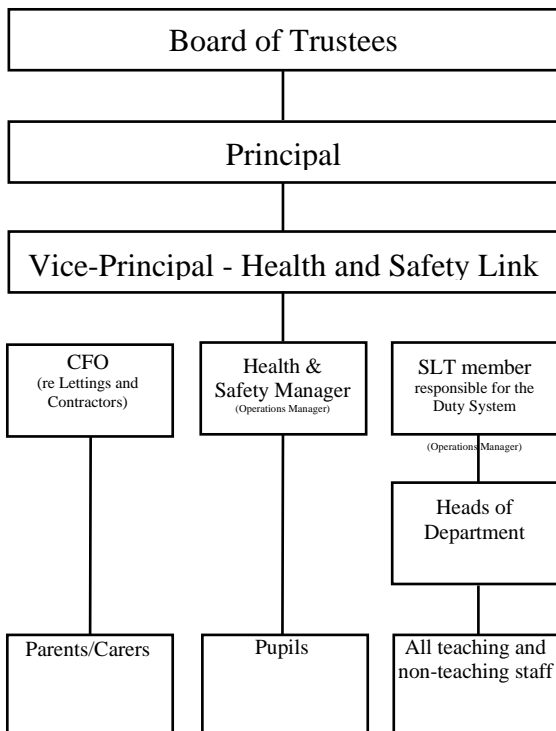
Board of Trustees

Principal

Vice-Principal - Health and Safety Link

CFO
(re Lettings and Contractors)

Health & Safety Manager
(Operations Manager)

SLT member responsible for the Duty System

(Operations Manager)

Heads of Department

Parents/Carers

Pupils

All teaching and non-teaching staff